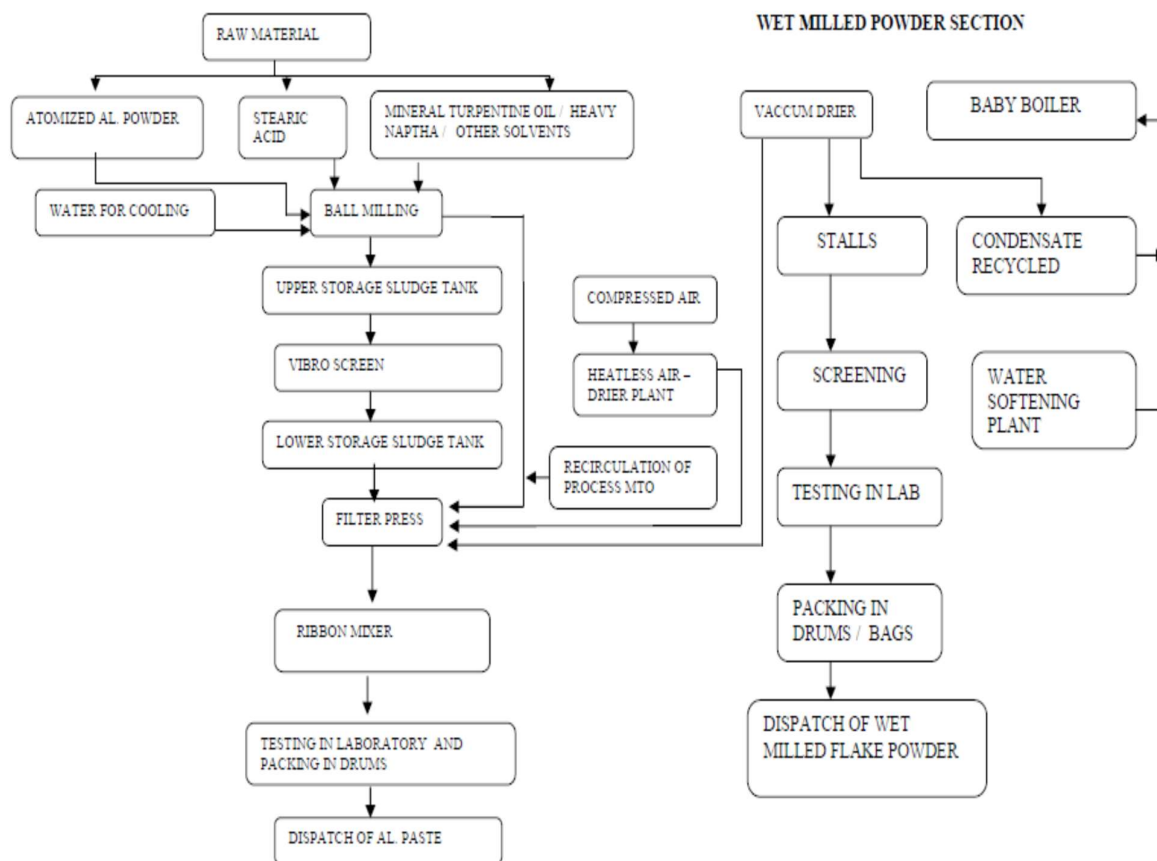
WET MILLED POWDER SECTION

RAW MATERIAL

ATOMIZED AL. POWDER

STEARIC ACID

MINERAL TURPENTINE OIL / HEAVY NAPTHA / OTHER SOLVENTS

WATER FOR COOLING

BALL MILLING

UPPER STORAGE SLUDGE TANK

VIBRO SCREEN

LOWER STORAGE SLUDGE TANK

COMPRESSED AIR

HEATLESS AIR – DRIER PLANT

RECIRCULATION OF PROCESS MTO

FILTER PRESS

RIBBON MIXER

TESTING IN LABORATORY AND PACKING IN DRUMS

DISPATCH OF AL. PASTE

VACCUM DRIER

BABY BOILER

STALLS

CONDENSATE RECYCLED

SCREENING

WATER SOFTENING PLANT

TESTING IN LAB

PACKING IN DRUMS / BAGS

DISPATCH OF WET MILLED FLAKE POWDER